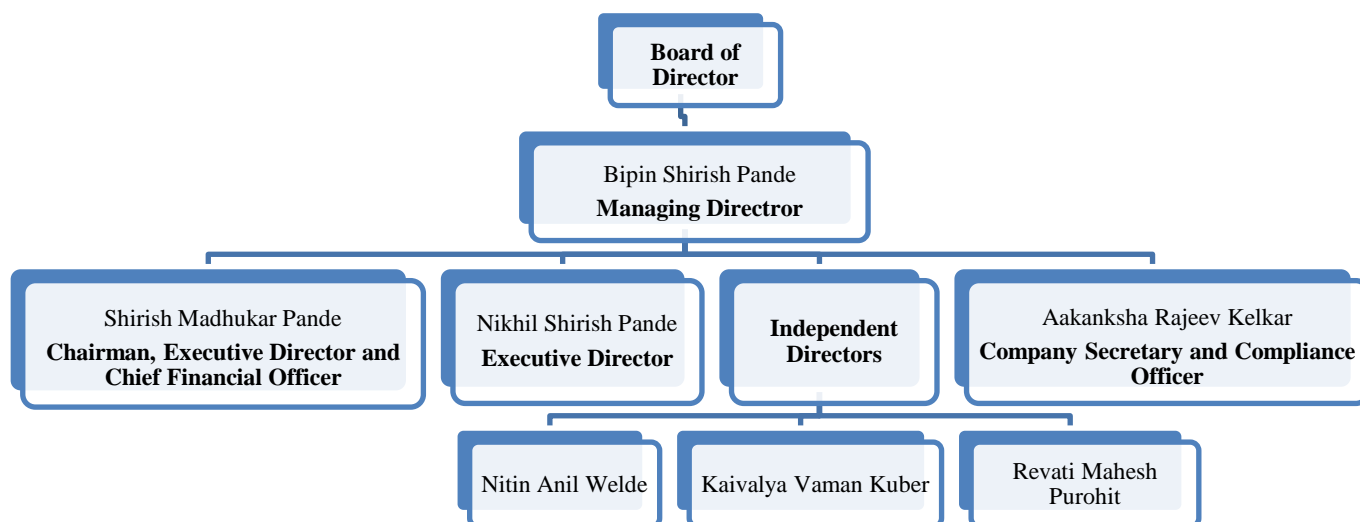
Board of Director

Bipin Shirish Pande
Managing Directror

Shirish Madhukar Pande
Chairman, Executive Director and Chief Financial Officer

Nikhil Shirish Pande
Executive Director

Independent Directors

Aakanksha Rajeev Kelkar
Company Secretary and Compliance Officer

Nitin Anil Welde

Kaivalya Vaman Kuber

Revati Mahesh Purohit